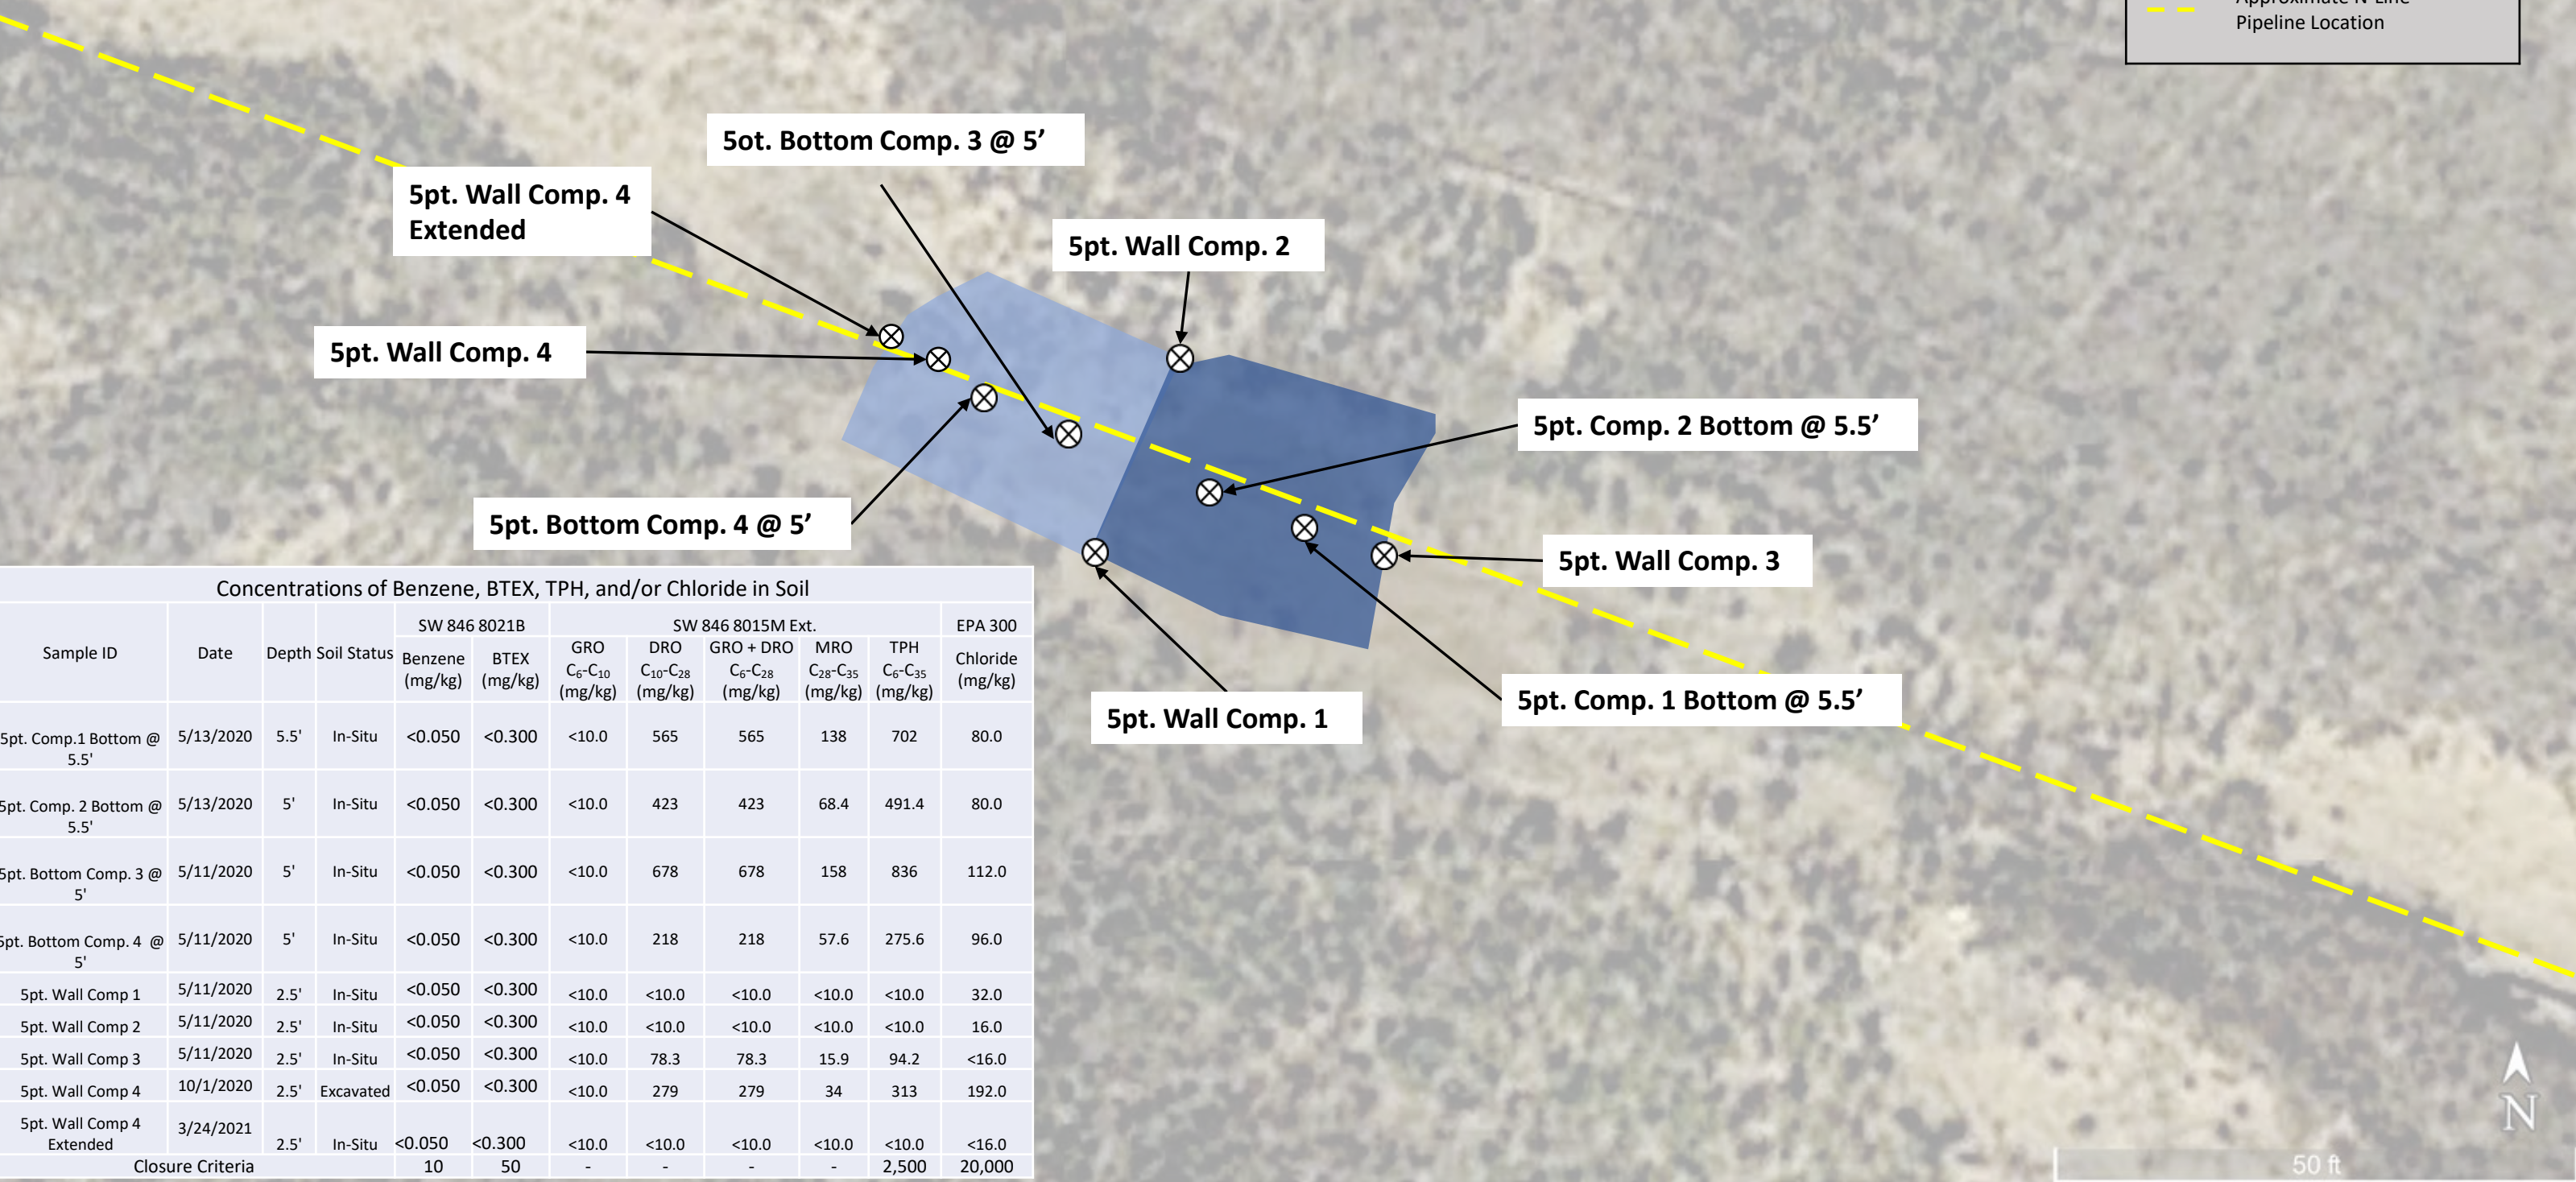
Pipeline Location

5ot. Bottom Comp. 3 @ 5’

5pt. Wall Comp. 4 Extended

5pt. Wall Comp. 2

5pt. Wall Comp. 4

5pt. Comp. 2 Bottom @ 5.5’

5pt. Bottom Comp. 4 @ 5’

5pt. Wall Comp. 3

5pt. Wall Comp. 1

5pt. Comp. 1 Bottom @ 5.5’

Concentrations of Benzene, BTEX, TPH, and/or Chloride in Soil

| Sample ID | Date | Depth | Soil Status | SW 846 8021B Benzene (mg/kg) | SW 846 8021B BTEX (mg/kg) | SW 846 8015M Ext. GRO $C_6$-$C_{10}$ (mg/kg) | DRO $C_{10}$-$C_{28}$ (mg/kg) | GRO + DRO $C_6$-$C_{28}$ (mg/kg) | MRO $C_{28}$-$C_{35}$ (mg/kg) | TPH $C_6$-$C_{35}$ (mg/kg) | EPA 300 Chloride (mg/kg) |
|---|---|---|---|---|---|---|---|---|---|---|---|
| 5pt. Comp.1 Bottom @ 5.5' | 5/13/2020 | 5.5' | In-Situ | <0.050 | <0.300 | <10.0 | 565 | 565 | 138 | 702 | 80.0 |
| 5pt. Comp. 2 Bottom @ 5.5' | 5/13/2020 | 5' | In-Situ | <0.050 | <0.300 | <10.0 | 423 | 423 | 68.4 | 491.4 | 80.0 |
| 5pt. Bottom Comp. 3 @ 5' | 5/11/2020 | 5' | In-Situ | <0.050 | <0.300 | <10.0 | 678 | 678 | 158 | 836 | 112.0 |
| 5pt. Bottom Comp. 4 @ 5' | 5/11/2020 | 5' | In-Situ | <0.050 | <0.300 | <10.0 | 218 | 218 | 57.6 | 275.6 | 96.0 |
| 5pt. Wall Comp 1 | 5/11/2020 | 2.5' | In-Situ | <0.050 | <0.300 | <10.0 | <10.0 | <10.0 | <10.0 | <10.0 | 32.0 |
| 5pt. Wall Comp 2 | 5/11/2020 | 2.5' | In-Situ | <0.050 | <0.300 | <10.0 | <10.0 | <10.0 | <10.0 | <10.0 | 16.0 |
| 5pt. Wall Comp 3 | 5/11/2020 | 2.5' | In-Situ | <0.050 | <0.300 | <10.0 | 78.3 | 78.3 | 15.9 | 94.2 | <16.0 |
| 5pt. Wall Comp 4 | 10/1/2020 | 2.5' | Excavated | <0.050 | <0.300 | <10.0 | 279 | 279 | 34 | 313 | 192.0 |
| 5pt. Wall Comp 4 Extended | 3/24/2021 | 2.5' | In-Situ | <0.050 | <0.300 | <10.0 | <10.0 | <10.0 | <10.0 | <10.0 | <16.0 |
| Closure Criteria | | | | 10 | 50 | - | - | - | - | 2,500 | 20,000 |

N

50 ft